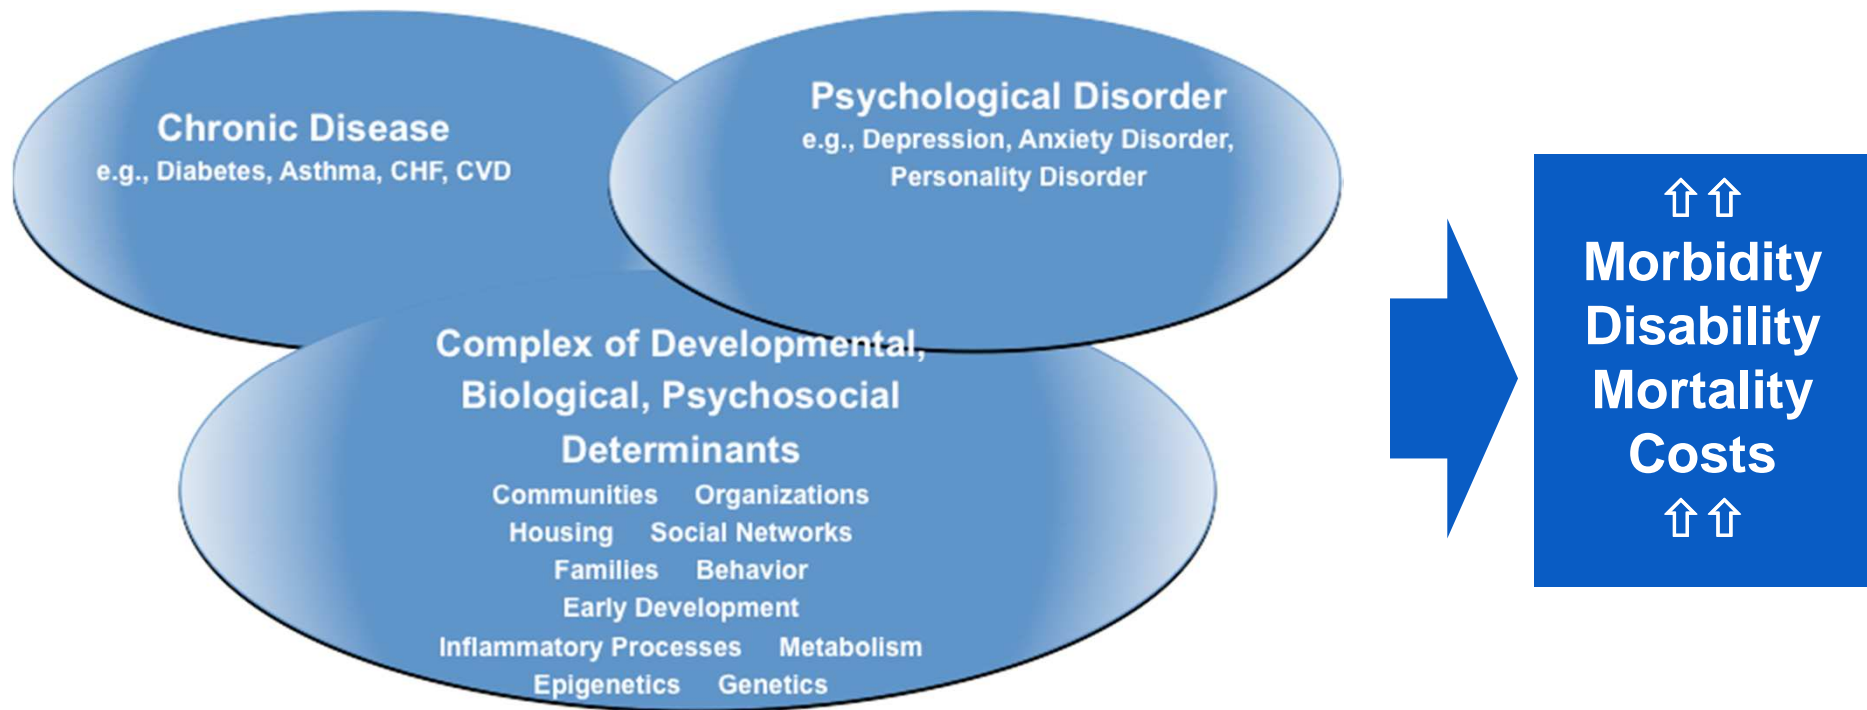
Chronic Disease
e.g., Diabetes, Asthma, CHF, CVD

Psychological Disorder
e.g., Depression, Anxiety Disorder, Personality Disorder

Complex of Developmental, Biological, Psychosocial Determinants
Communities Organizations
Housing Social Networks
Families Behavior
Early Development
Inflammatory Processes Metabolism
Epigenetics Genetics

⇧⇧
Morbidity
Disability
Mortality
Costs
⇧⇧